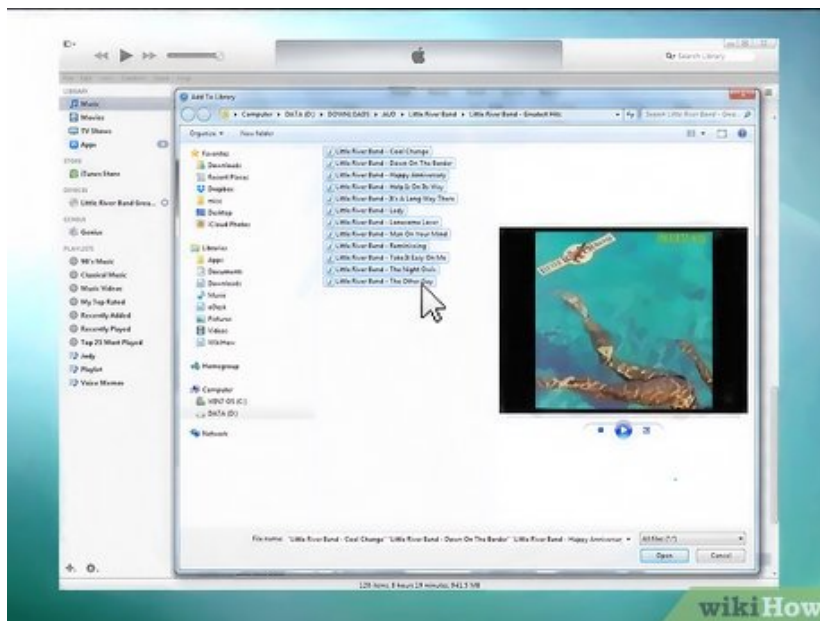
Search Library

LIBRARY
Music
Movies
TV Shows
Apps
STORE
iTunes Store
DEVICES
Little River Band Grea...
GENIUS
Genius
PLAYLISTS
90's Music
Classical Music
Music Videos
My Top Rated
Recently Added
Recently Played
Top 25 Most Played
Jody
Playlist
Voice Memos

Add To Library

Computer ▸ DATA (D:) ▸ DOWNLOADS ▸ AUD ▸ Little River Band ▸ Little River Band - Greatest Hits

Search Little River Band - Grea...

Organize ▾ New folder

Favorites
Downloads
Recent Places
Dropbox
misc
Desktop
iCloud Photos

Libraries
Apps
Documents
Downloads
Music
oDesk
Pictures
Videos
WikiHow

Homegroup

Computer
WIN7-OS (C:)
DATA (D:)

Network

Little River Band - Cool Change
Little River Band - Down On The Border
Little River Band - Happy Anniversary
Little River Band - Help Is On Its Way
Little River Band - It's a Long Way There
Little River Band - Lady
Little River Band - Lonesome Loser
Little River Band - Man On Your Mind
Little River Band - Reminiscing
Little River Band - Take It Easy On Me
Little River Band - The Night Owls
Little River Band - The Other Guy

File name: "Little River Band - Cool Change" "Little River Band - Down On The Border" "Little River Band - Happy Anniversar

All files (*.*)

Open Cancel

128 items, 8 hours 19 minutes, 841.5 MB

wikiHow